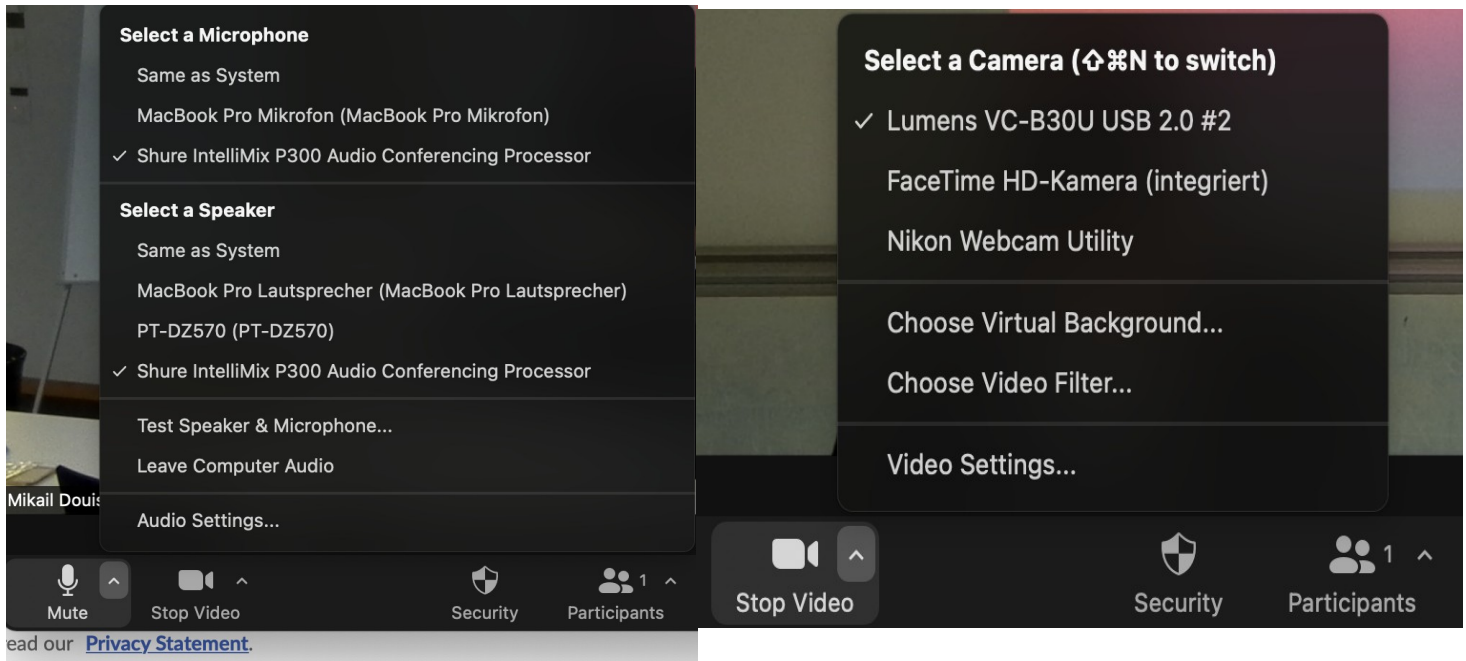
Select a Microphone
Same as System
MacBook Pro Mikrofon (MacBook Pro Mikrofon)
✓ Shure IntelliMix P300 Audio Conferencing Processor

Select a Speaker
Same as System
MacBook Pro Lautsprecher (MacBook Pro Lautsprecher)
PT-DZ570 (PT-DZ570)
✓ Shure IntelliMix P300 Audio Conferencing Processor

Test Speaker & Microphone...
Leave Computer Audio

Audio Settings...

Mikail Douis

Mute
Stop Video
Security
1
Participants

ead our Privacy Statement.

Select a Camera (⇧⌘N to switch)
✓ Lumens VC-B30U USB 2.0 #2
FaceTime HD-Kamera (integriert)
Nikon Webcam Utility

Choose Virtual Background...
Choose Video Filter...

Video Settings...

Stop Video
Security
1
Participants